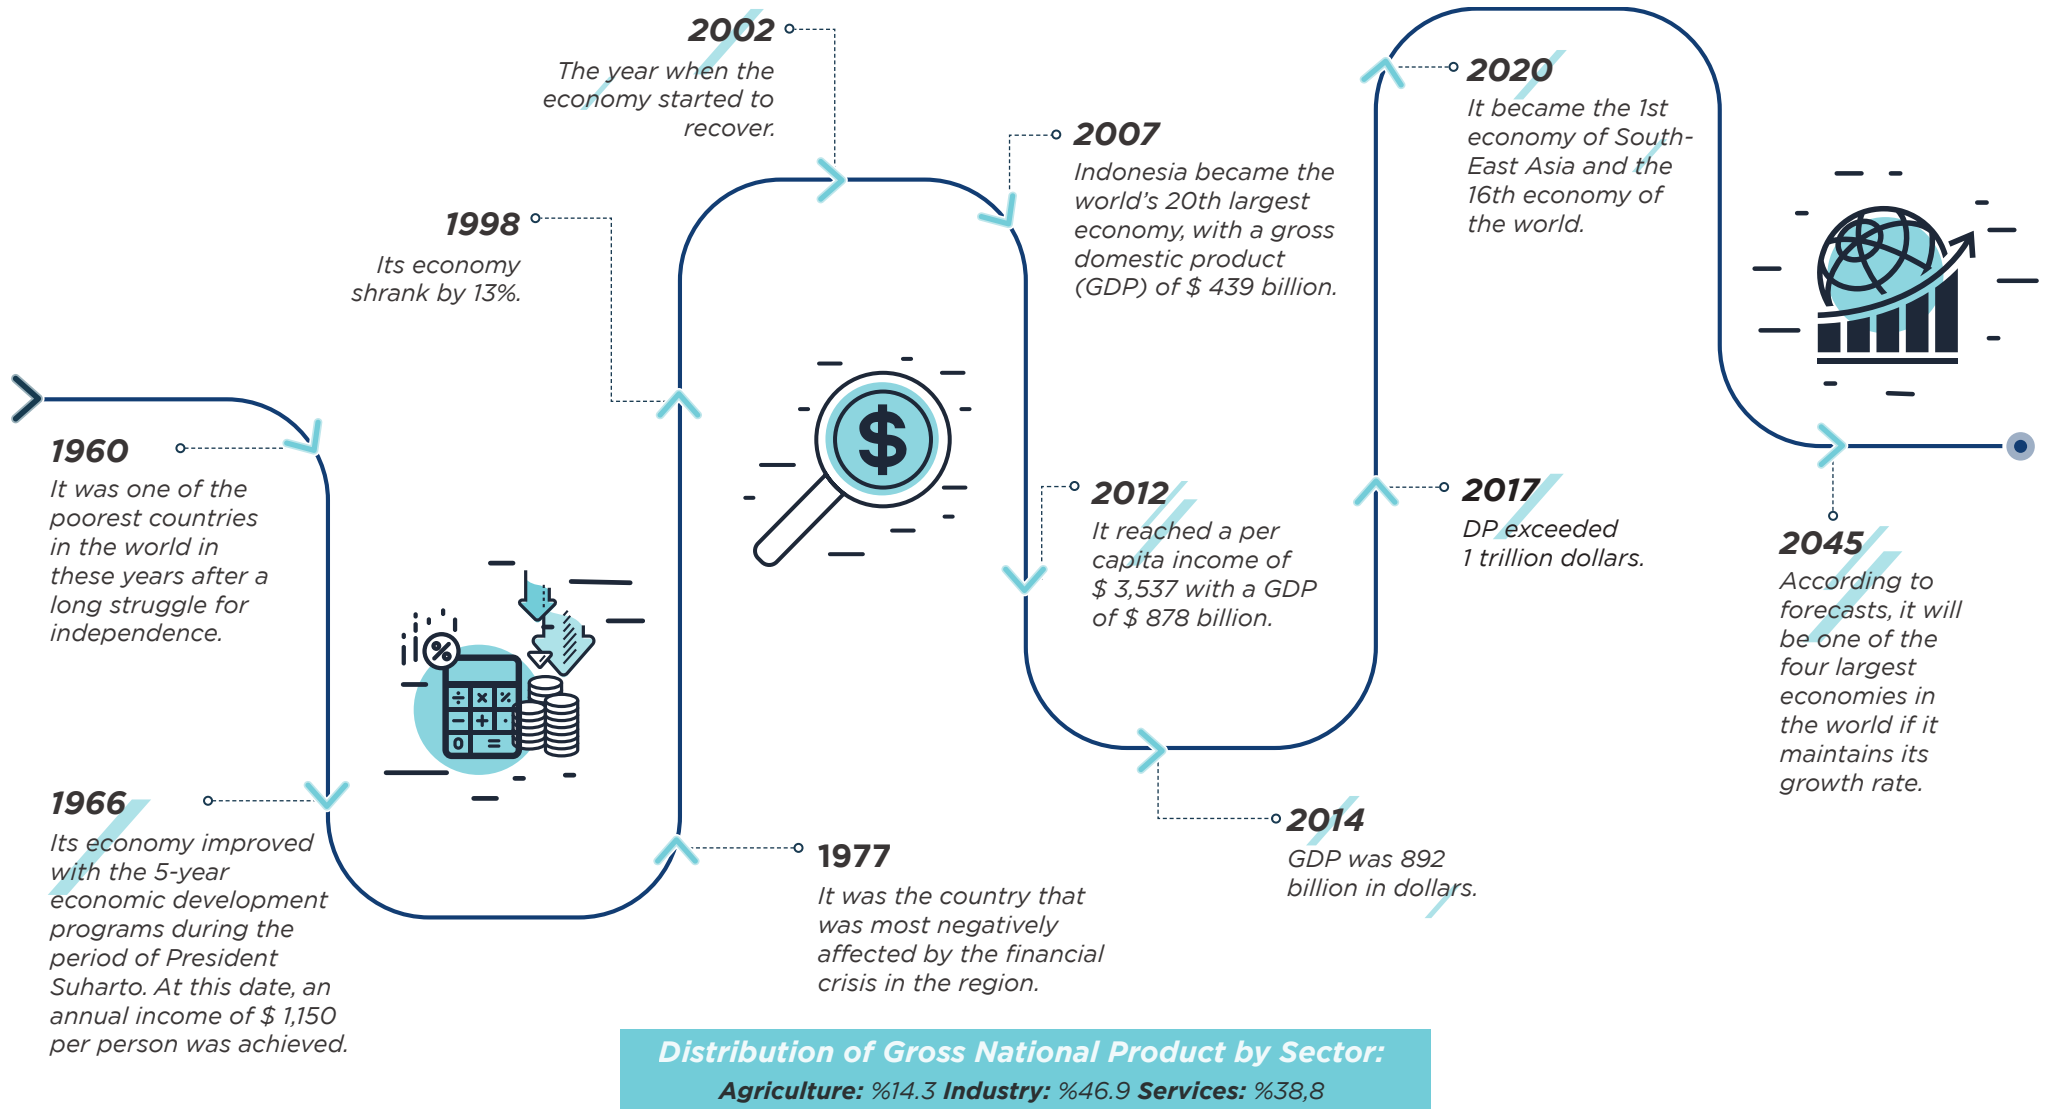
2002
The year when the economy started to recover.

1998
Its economy shrank by 13%.

2007
Indonesia became the world's 20th largest economy, with a gross domestic product (GDP) of $ 439 billion.

2020
It became the 1st economy of South-East Asia and the 16th economy of the world.

1960
It was one of the poorest countries in the world in these years after a long struggle for independence.

2012
It reached a per capita income of $ 3,537 with a GDP of $ 878 billion.

2017
DP exceeded 1 trillion dollars.

2045
According to forecasts, it will be one of the four largest economies in the world if it maintains its growth rate.

1966
Its economy improved with the 5-year economic development programs during the period of President Suharto. At this date, an annual income of $ 1,150 per person was achieved.

1977
It was the country that was most negatively affected by the financial crisis in the region.

2014
GDP was 892 billion in dollars.

Distribution of Gross National Product by Sector:
Agriculture: %14.3 Industry: %46.9 Services: %38,8